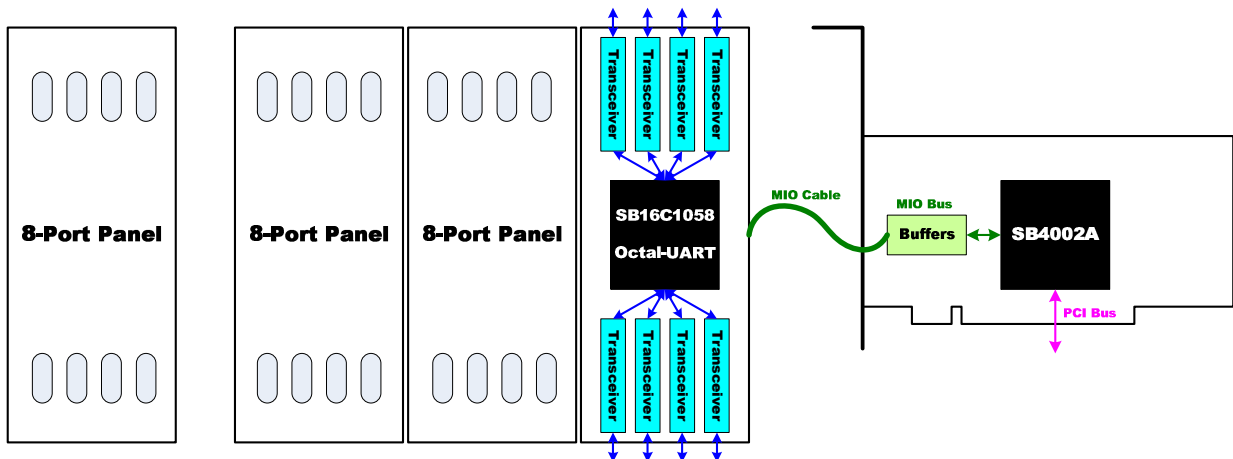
8-Port Panel

8-Port Panel

8-Port Panel

Transceiver
Transceiver
Transceiver
Transceiver

SB16C1058

Octal-UART

Transceiver
Transceiver
Transceiver
Transceiver

MIO Cable

MIO Bus

Buffers

SB4002A

PCI Bus